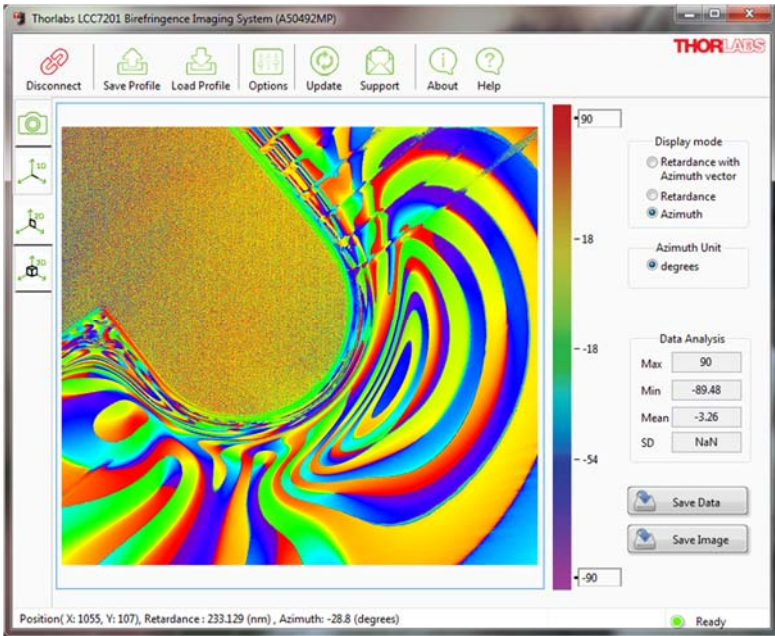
Thorlabs LCC7201 Birefringence Imaging System (A50492MP)

Disconnect Save Profile Load Profile Options Update Support About Help

THORLABS

1D
2D
3D

90
18
-18
-54
-90

Display mode
Retardance with Azimuth vector
Retardance
Azimuth

Azimuth Unit
degrees

Data Analysis
| Max | 90 |
|---|---|
| Min | -89.48 |
| Mean | -3.26 |
| SD | NaN |

Save Data
Save Image

Position( X: 1055, Y: 107), Retardance : 233.129 (nm) , Azimuth: -28.8 (degrees)

Ready